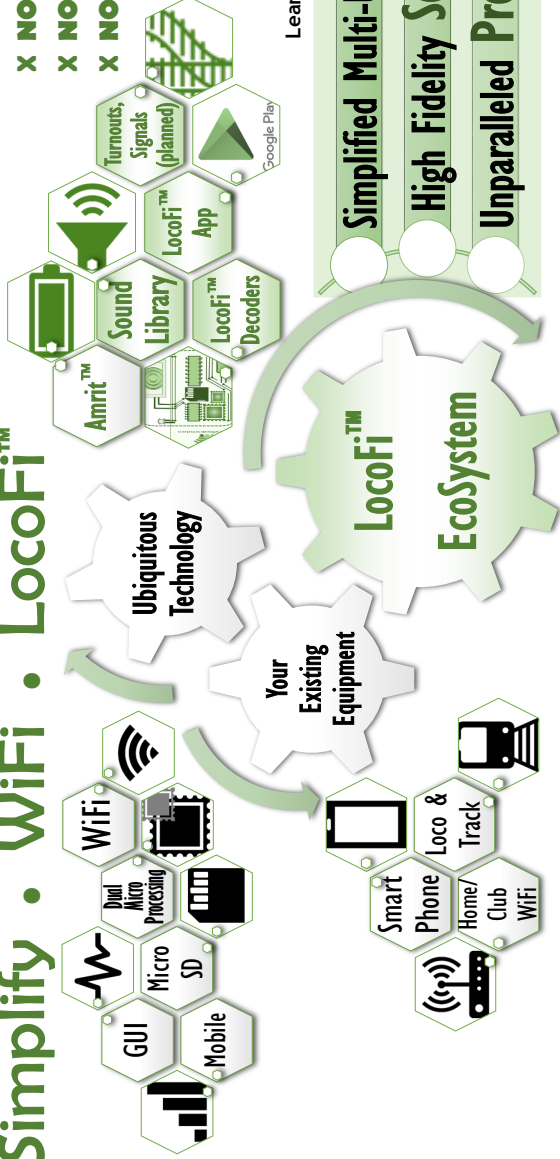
Simplify • WiFi • LocoFi™

× NO
× NO
× NO

Lear

Simplified Multi-
High Fidelity S
Unparalleled Pr

Turnouts, Signals (planned)

Google Play

LocoFi™ App

Sound Library

LocoFi™ Decoders

Amrit™

Ubiquitous Technology

LocoFi™ EcoSystem

Your Existing Equipment

WiFi

Dual Micro Processing

GUI

Micro SD

Mobile

Smart Phone

Loco & Track

Home/ Club WiFi